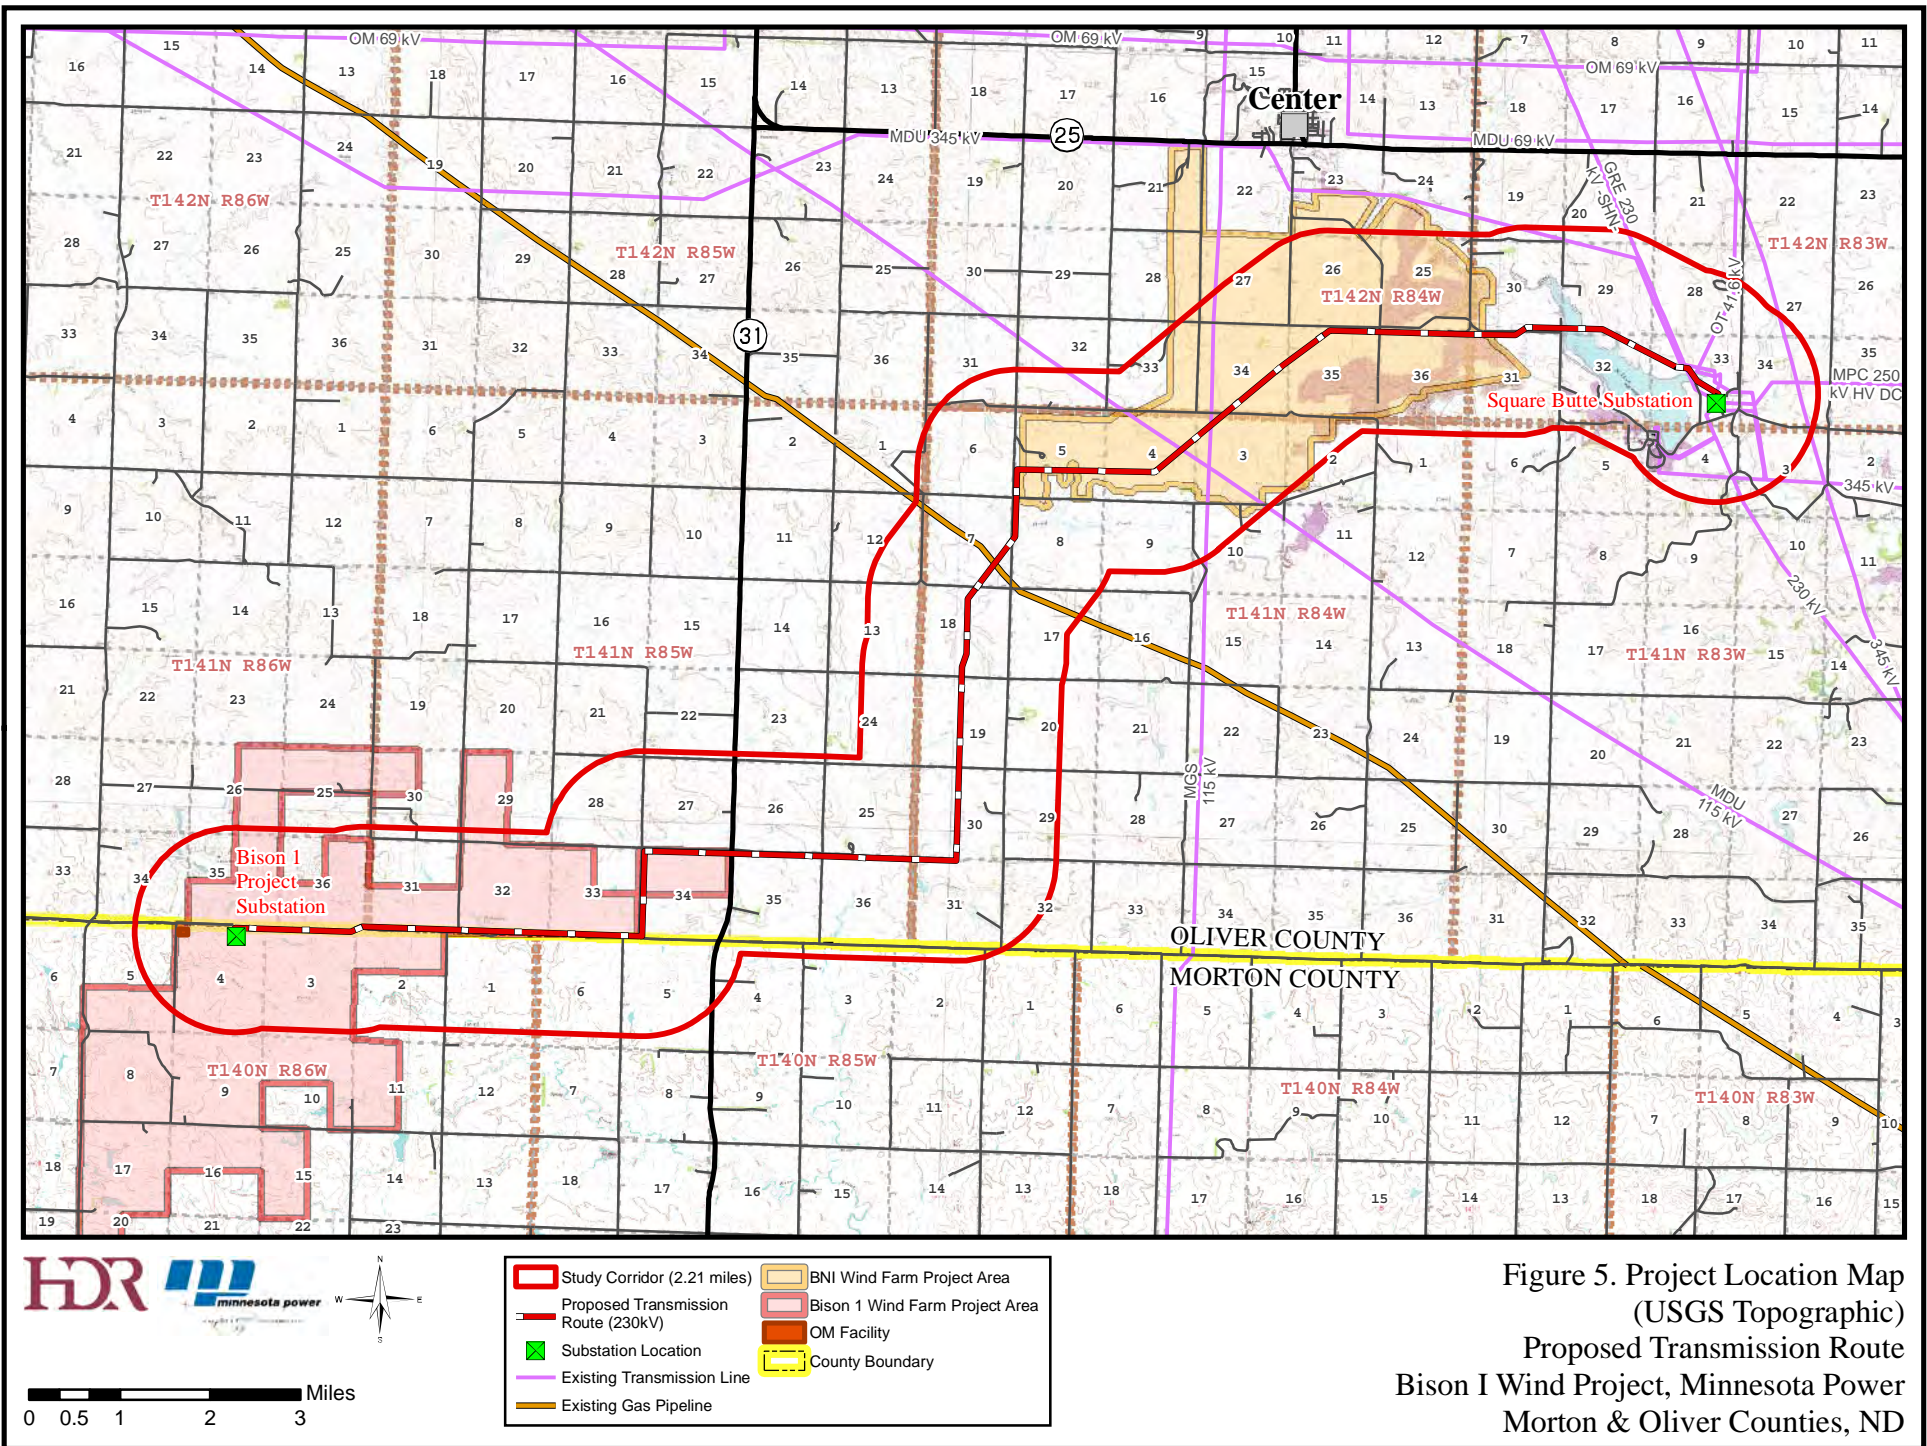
OM 69 kV
OM 69 kV
OM 69 kV
Center
25
MDU 345 kV
MDU 69 kV
GRE 230 kV SHN
T142N R86W
T142N R85W
T142N R84W
T142N R83W
31
OT 41.6 kV
MPC 250 kV HV DC
Square Butte Substation
345 kV
230 kV
345 kV
T141N R86W
T141N R85W
T141N R84W
T141N R83W
MGS 115 kV
MDU 115 kV
Bison 1 Project Substation
OLIVER COUNTY
MORTON COUNTY
T140N R86W
T140N R85W
T140N R84W
T140N R83W

HDR
minnesota power
N
W
E
S

0 0.5 1 2 3 Miles

Study Corridor (2.21 miles)
Proposed Transmission Route (230kV)
Substation Location
Existing Transmission Line
Existing Gas Pipeline
BNI Wind Farm Project Area
Bison 1 Wind Farm Project Area
OM Facility
County Boundary

Figure 5. Project Location Map
(USGS Topographic)
Proposed Transmission Route
Bison I Wind Project, Minnesota Power
Morton & Oliver Counties, ND